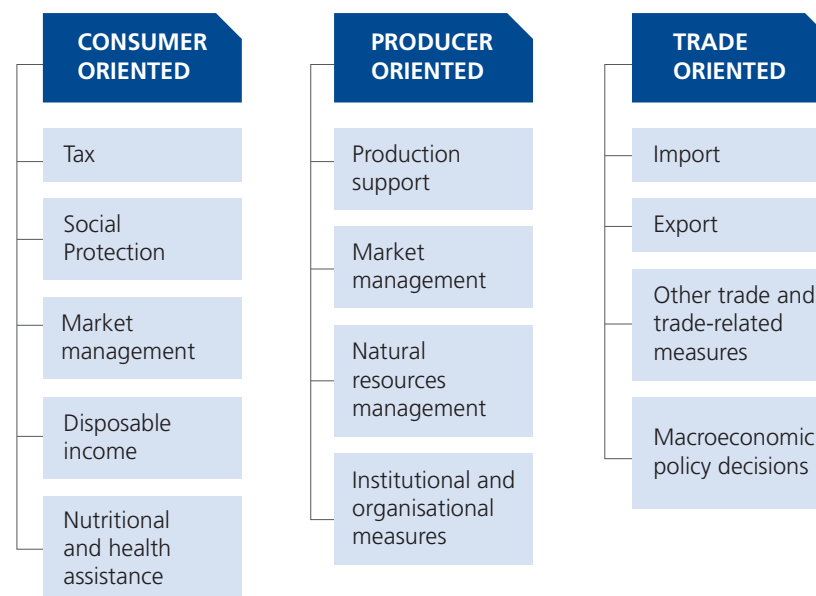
CONSUMER ORIENTED

Tax

Social Protection

Market management

Disposable income

Nutritional and health assistance

PRODUCER ORIENTED

Production support

Market management

Natural resources management

Institutional and organisational measures

TRADE ORIENTED

Import

Export

Other trade and trade-related measures

Macroeconomic policy decisions